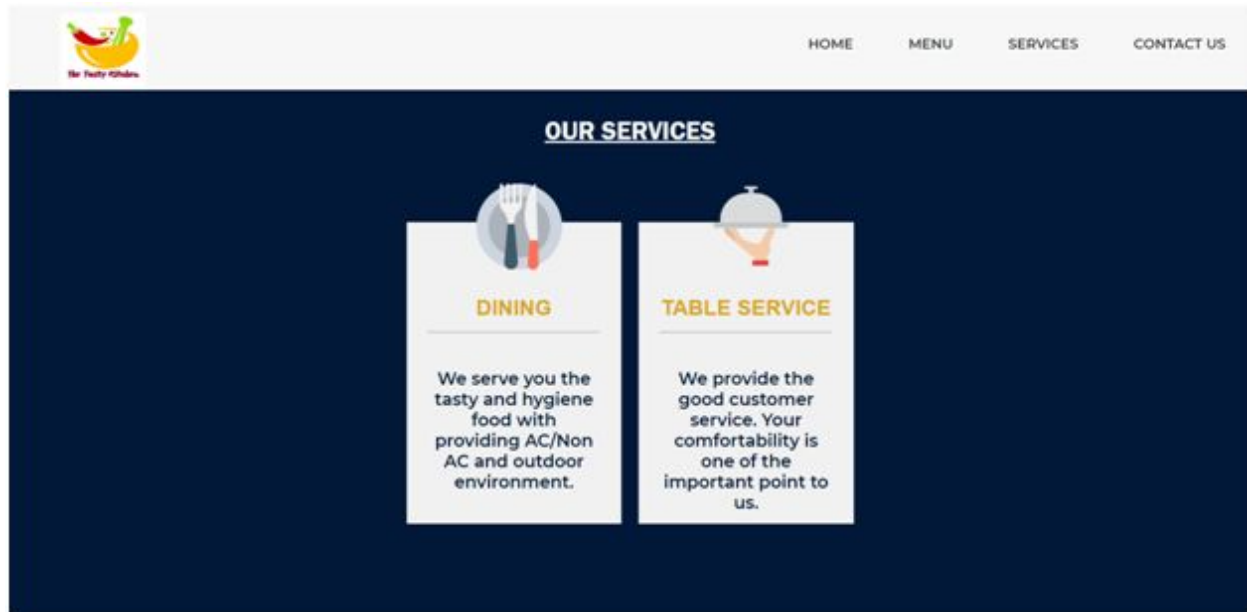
The Tasty Kitchen

HOME MENU SERVICES CONTACT US

OUR SERVICES

DINING

We serve you the tasty and hygiene food with providing AC/Non AC and outdoor environment.

TABLE SERVICE

We provide the good customer service. Your comfortability is one of the important point to us.